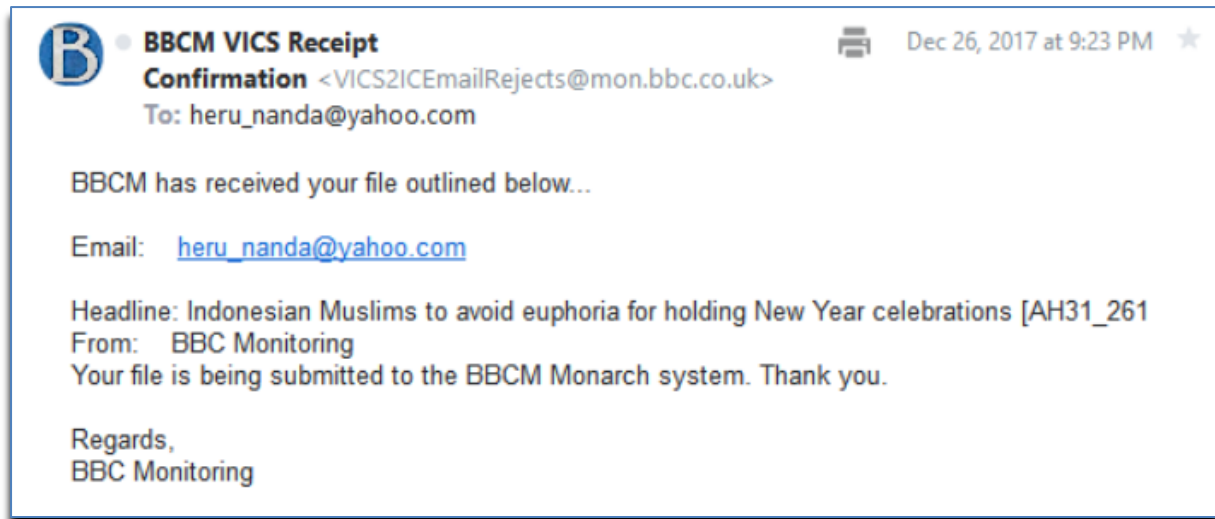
B

BBCM VICS Receipt Confirmation <VICS2ICEmailRejects@mon.bbc.co.uk>
To: heru_nanda@yahoo.com

Dec 26, 2017 at 9:23 PM

BBCM has received your file outlined below...

Email: heru_nanda@yahoo.com

Headline: Indonesian Muslims to avoid euphoria for holding New Year celebrations [AH31_261
From: BBC Monitoring
Your file is being submitted to the BBCM Monarch system. Thank you.

Regards,
BBC Monitoring